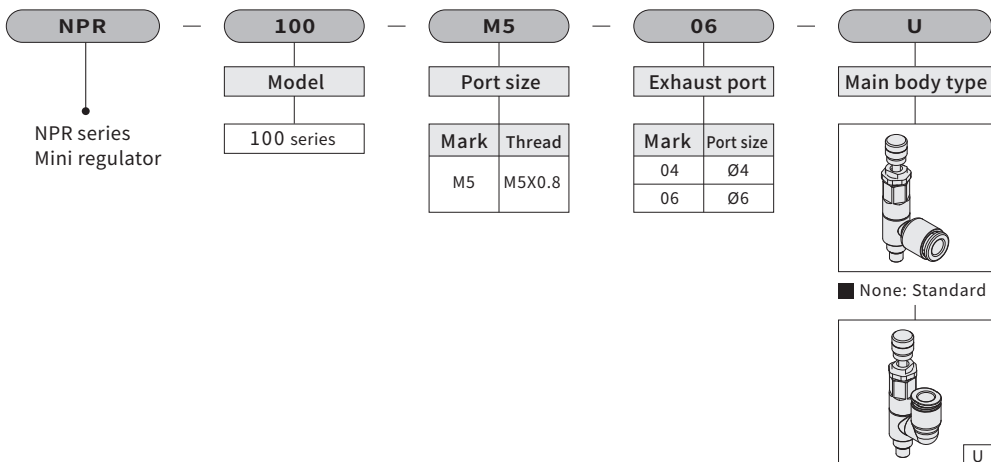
NPR — 100 — M5 — 06 — U

NPR series
Mini regulator

Model

100 series

Port size

| Mark | Thread |
|---|---|
| M5 | M5X0.8 |

Exhaust port

| Mark | Port size |
|---|---|
| 04 | Ø4 |
| 06 | Ø6 |

Main body type

None: Standard

U